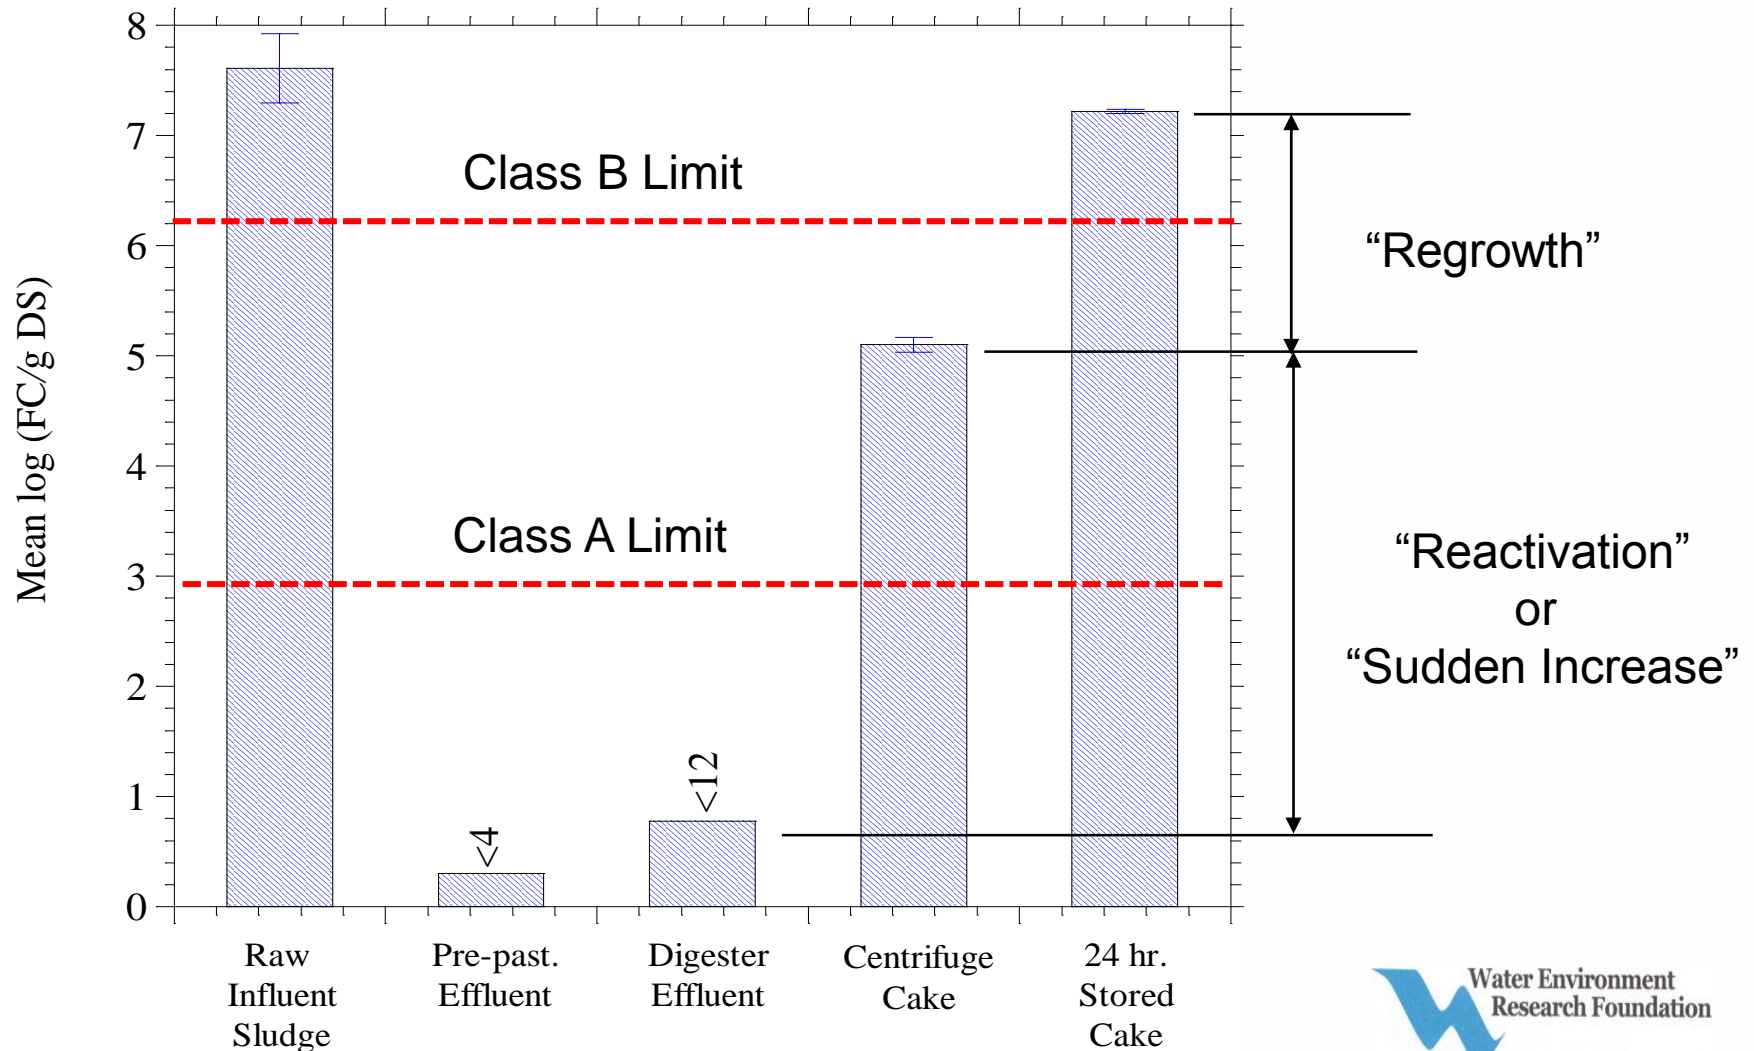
Mean log (FC/g DS)

8
7
6
5
4
3
2
1
0

Class B Limit

Class A Limit

<4

<12

“Regrowth”

“Reactivation”
or
“Sudden Increase”

Raw Influent Sludge

Pre-past. Effluent

Digester Effluent

Centrifuge Cake

24 hr. Stored Cake

Water Environment Research Foundation